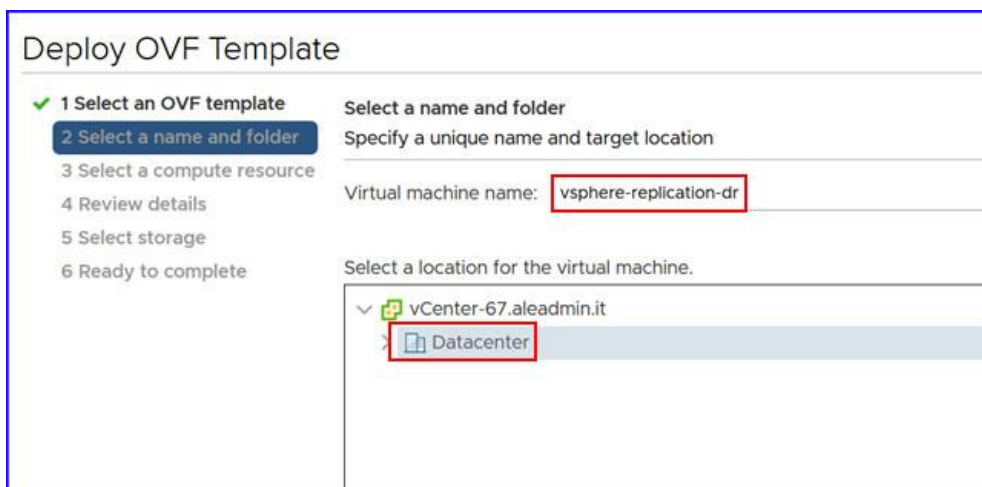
Deploy OVF Template

✓ 1 Select an OVF template
2 Select a name and folder
3 Select a compute resource
4 Review details
5 Select storage
6 Ready to complete

Select a name and folder
Specify a unique name and target location

Virtual machine name: vsphere-replication-dr

Select a location for the virtual machine.

vCenter-67.aleadmin.it
Datacenter